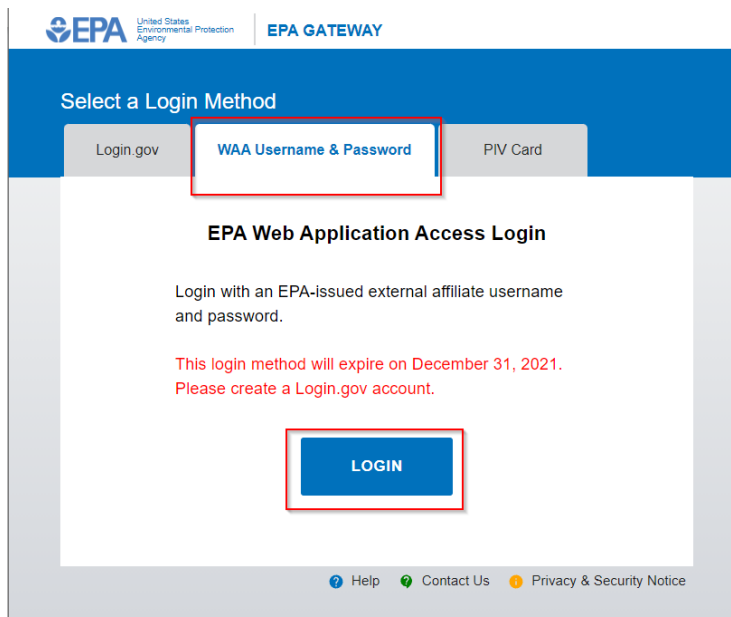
EPA United States Environmental Protection Agency

EPA GATEWAY

Select a Login Method

Login.gov

WAA Username & Password

PIV Card

EPA Web Application Access Login

Login with an EPA-issued external affiliate username and password.

This login method will expire on December 31, 2021. Please create a Login.gov account.

LOGIN

Help Contact Us Privacy & Security Notice